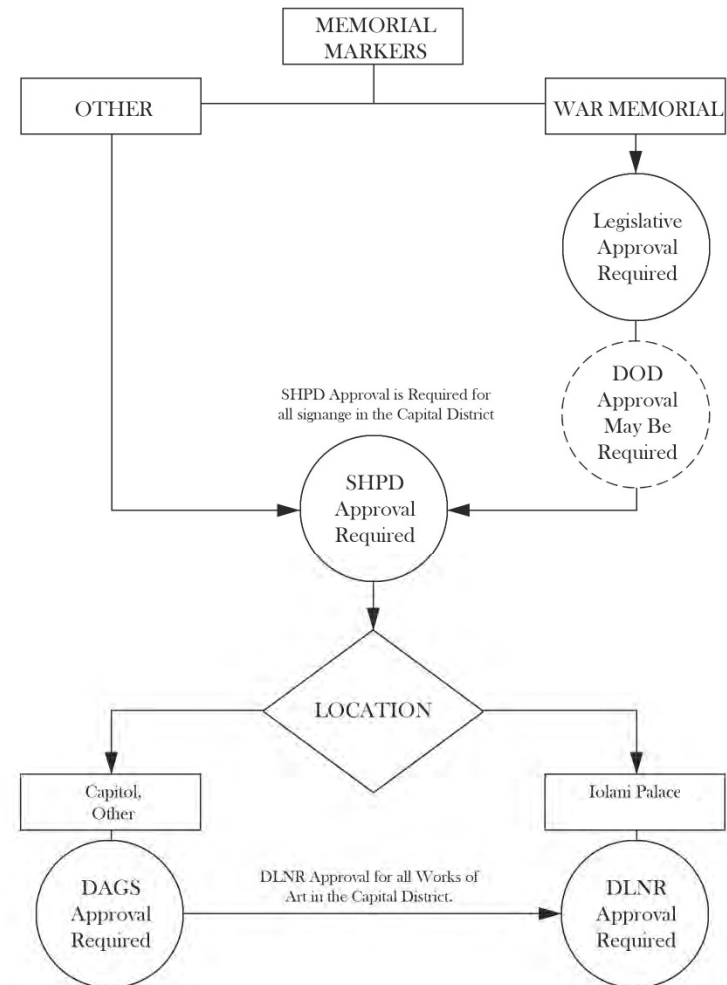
MEMORIAL MARKERS

OTHER

WAR MEMORIAL

Legislative Approval Required

DOD Approval May Be Required

SHPD Approval is Required for all signange in the Capital District

SHPD Approval Required

LOCATION

Capitol, Other

Iolani Palace

DAGS Approval Required

DLNR Approval for all Works of Art in the Capital District.

DLNR Approval Required